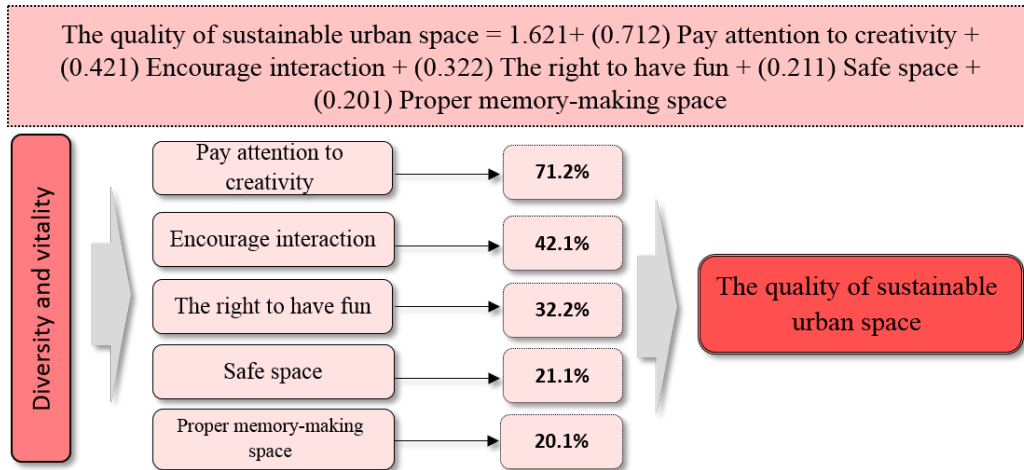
The quality of sustainable urban space = 1.621+ (0.712) Pay attention to creativity + (0.421) Encourage interaction + (0.322) The right to have fun + (0.211) Safe space + (0.201) Proper memory-making space

Diversity and vitality

Pay attention to creativity

71.2%

Encourage interaction

42.1%

The right to have fun

32.2%

Safe space

21.1%

Proper memory-making space

20.1%

The quality of sustainable urban space